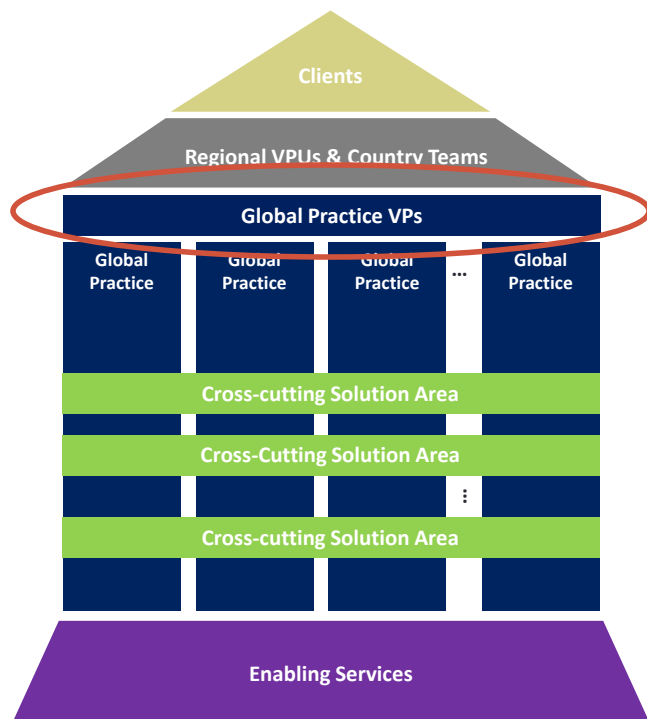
Clients

Regional VPUs & Country Teams

Global Practice VPs

Global Practice

Global Practice

Global Practice

...

Global Practice

Cross-cutting Solution Area

Cross-Cutting Solution Area

⋮

Cross-cutting Solution Area

Enabling Services